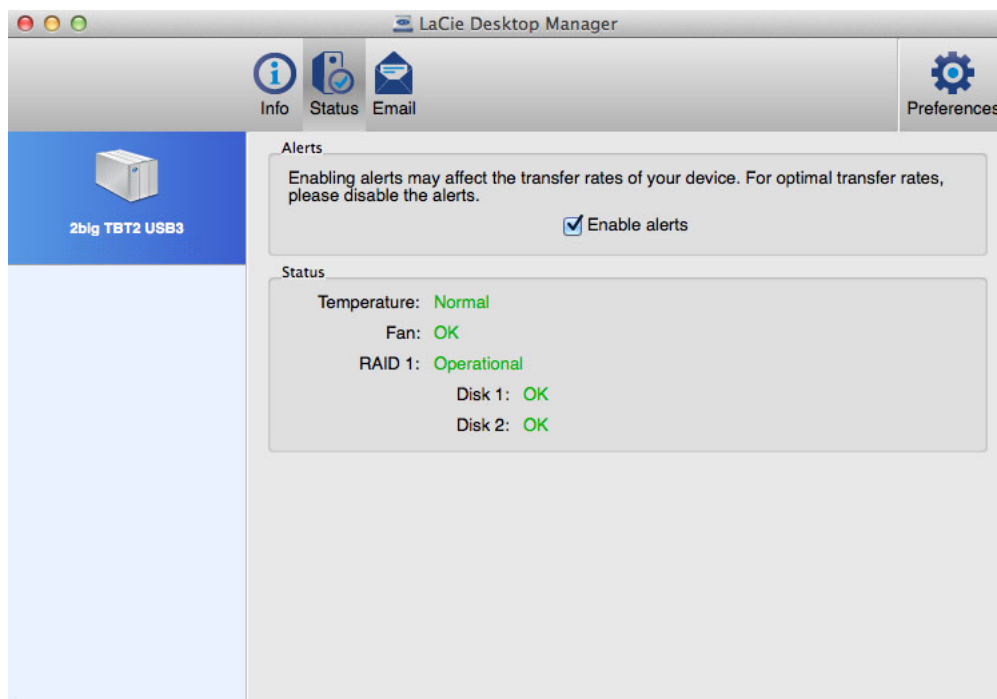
LaCie Desktop Manager

Info Status Email

Preferences

2big TBT2 USB3

Alerts

Enabling alerts may affect the transfer rates of your device. For optimal transfer rates, please disable the alerts.

Enable alerts

Status

Temperature: Normal

Fan: OK

RAID 1: Operational

Disk 1: OK

Disk 2: OK